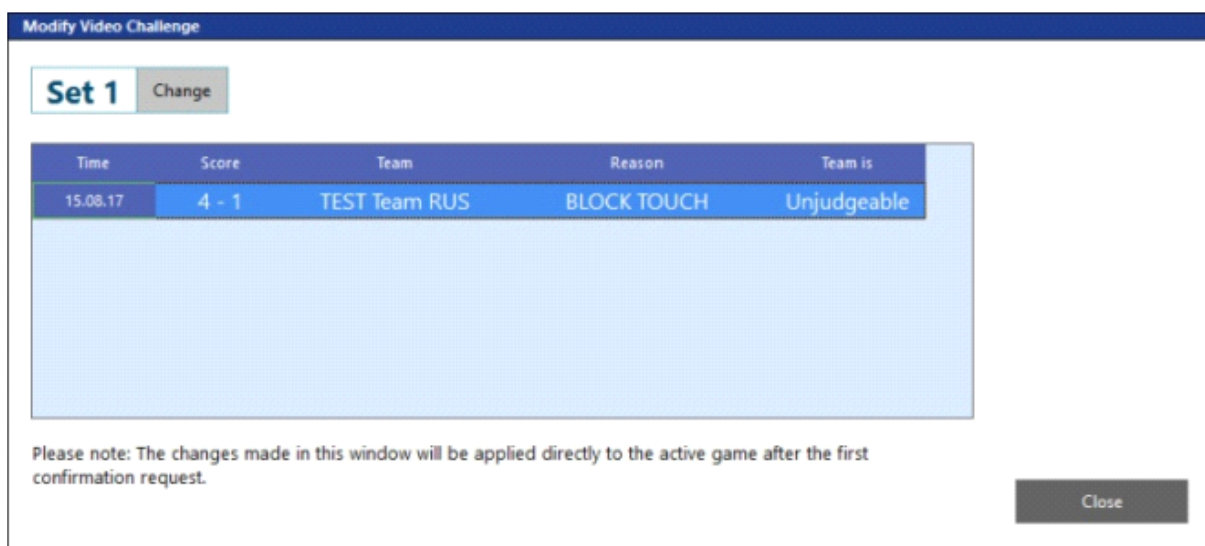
Modify Video Challenge

Set 1 Change

| Time | Score | Team | Reason | Team is |
|---|---|---|---|---|
| 15.08.17 | 4 - 1 | TEST Team RUS | BLOCK TOUCH | Unjudgeable |

Please note: The changes made in this window will be applied directly to the active game after the first confirmation request.

Close